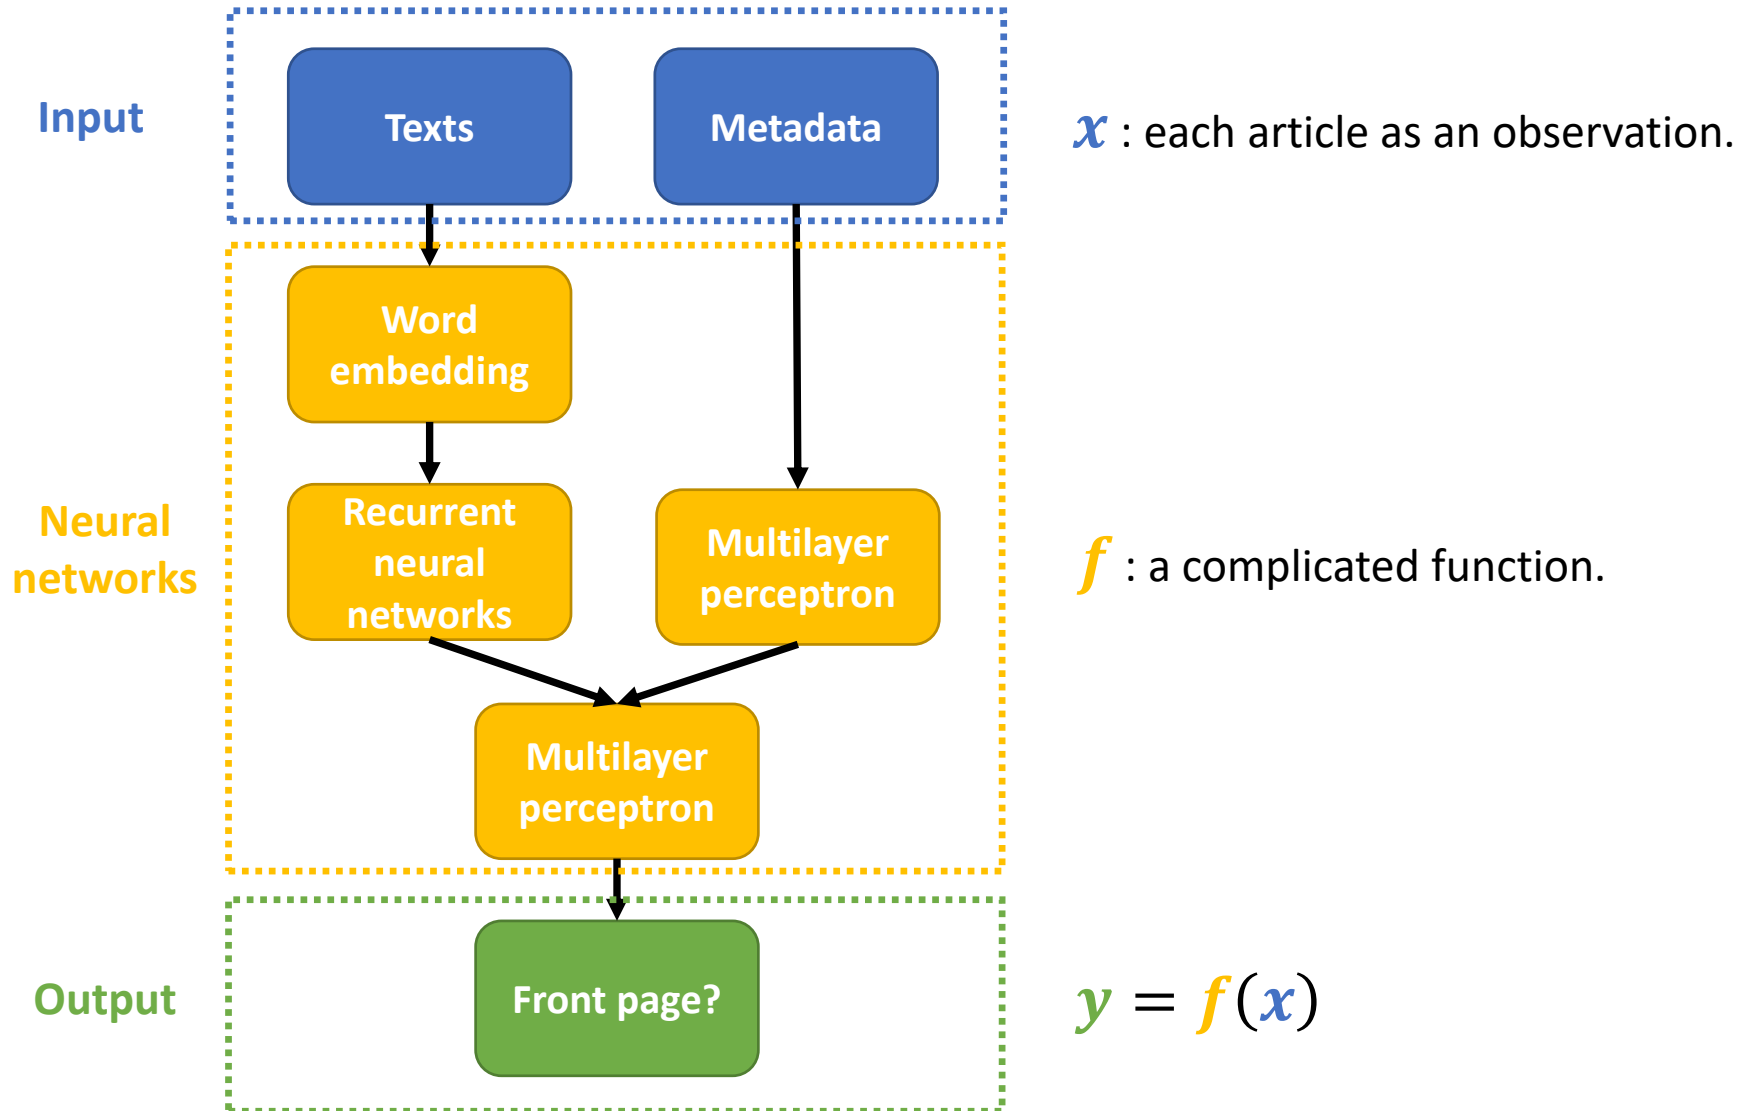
Input

Texts

Metadata

$\boldsymbol{x}$ : each article as an observation.

Word embedding

Neural networks

Recurrent neural networks

Multilayer perceptron

$\boldsymbol{f}$ : a complicated function.

Multilayer perceptron

Output

Front page?

$\boldsymbol{y} = \boldsymbol{f}(\boldsymbol{x})$